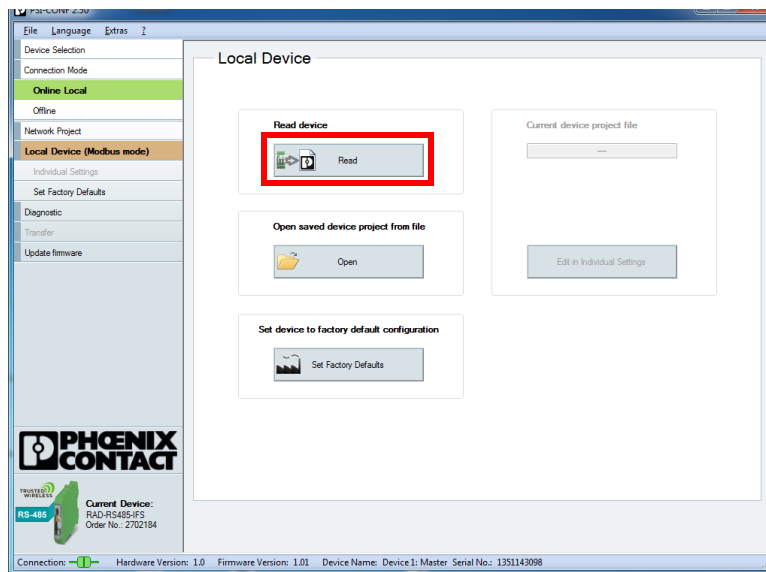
PSI-CONF 2.50

File Language Extras ?

Device Selection
Connection Mode
Online Local
Offline
Network Project
Local Device (Modbus mode)
Individual Settings
Set Factory Defaults
Diagnostic
Transfer
Update firmware

Local Device

Read device
Read

Current device project file
---

Open saved device project from file
Open

Edit in Individual Settings

Set device to factory default configuration
Set Factory Defaults

PHOENIX CONTACT

TRUSTED WIRELESS
RS-485
Current Device:
RAD-RS485-IFS
Order No.: 2702184

Connection: Hardware Version: 1.0 Firmware Version: 1.01 Device Name: Device 1: Master Serial No.: 1351143098